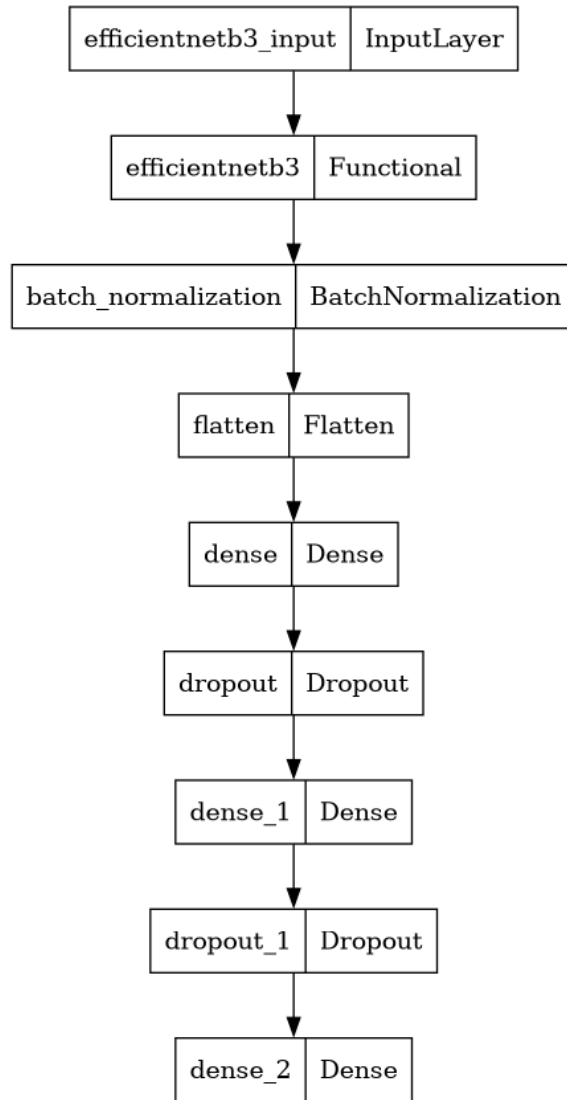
efficientnetb3_input | InputLayer

efficientnetb3 | Functional

batch_normalization | BatchNormalization

flatten | Flatten

dense | Dense

dropout | Dropout

dense_1 | Dense

dropout_1 | Dropout

dense_2 | Dense